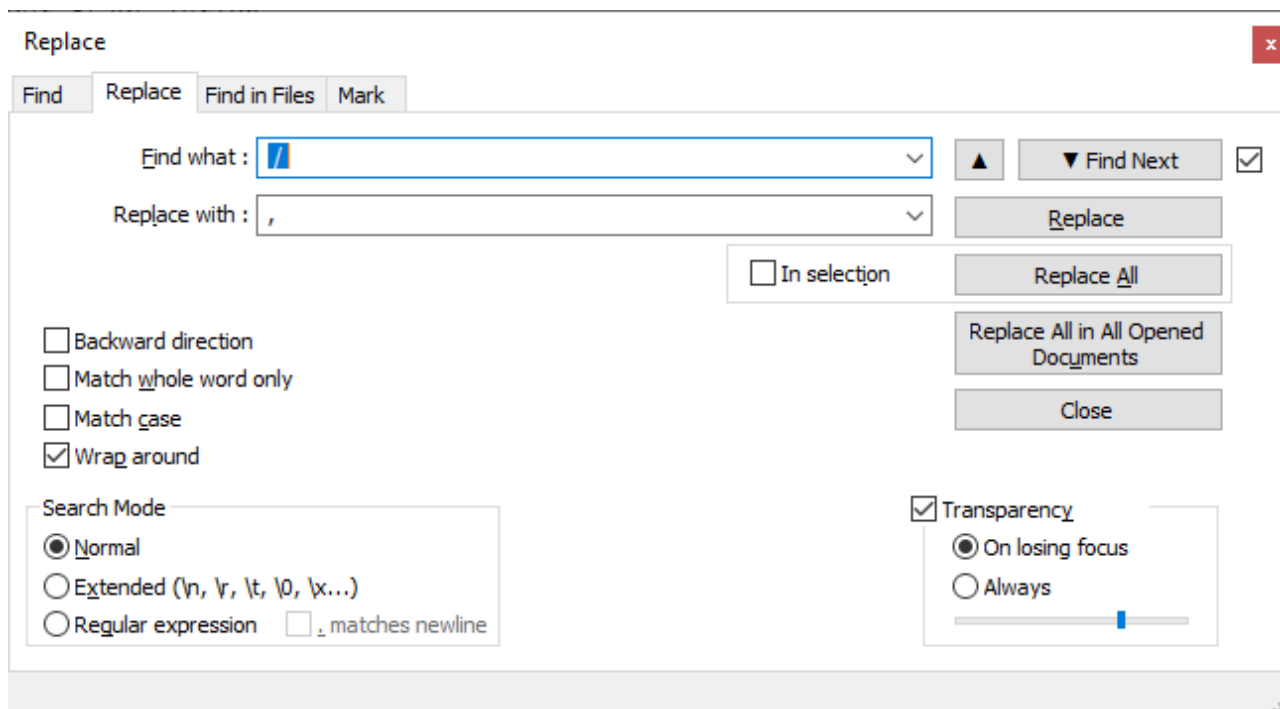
Replace

x

Find | Replace | Find in Files | Mark

Find what : /

Replace with : ,

▲ ▼ Find Next

Replace

In selection

Replace All

Replace All in All Opened Documents

Close

Backward direction
Match whole word only
Match case
Wrap around

Search Mode
Normal
Extended (\n, \r, \t, \0, \x...)
Regular expression . matches newline

Transparency
On losing focus
Always